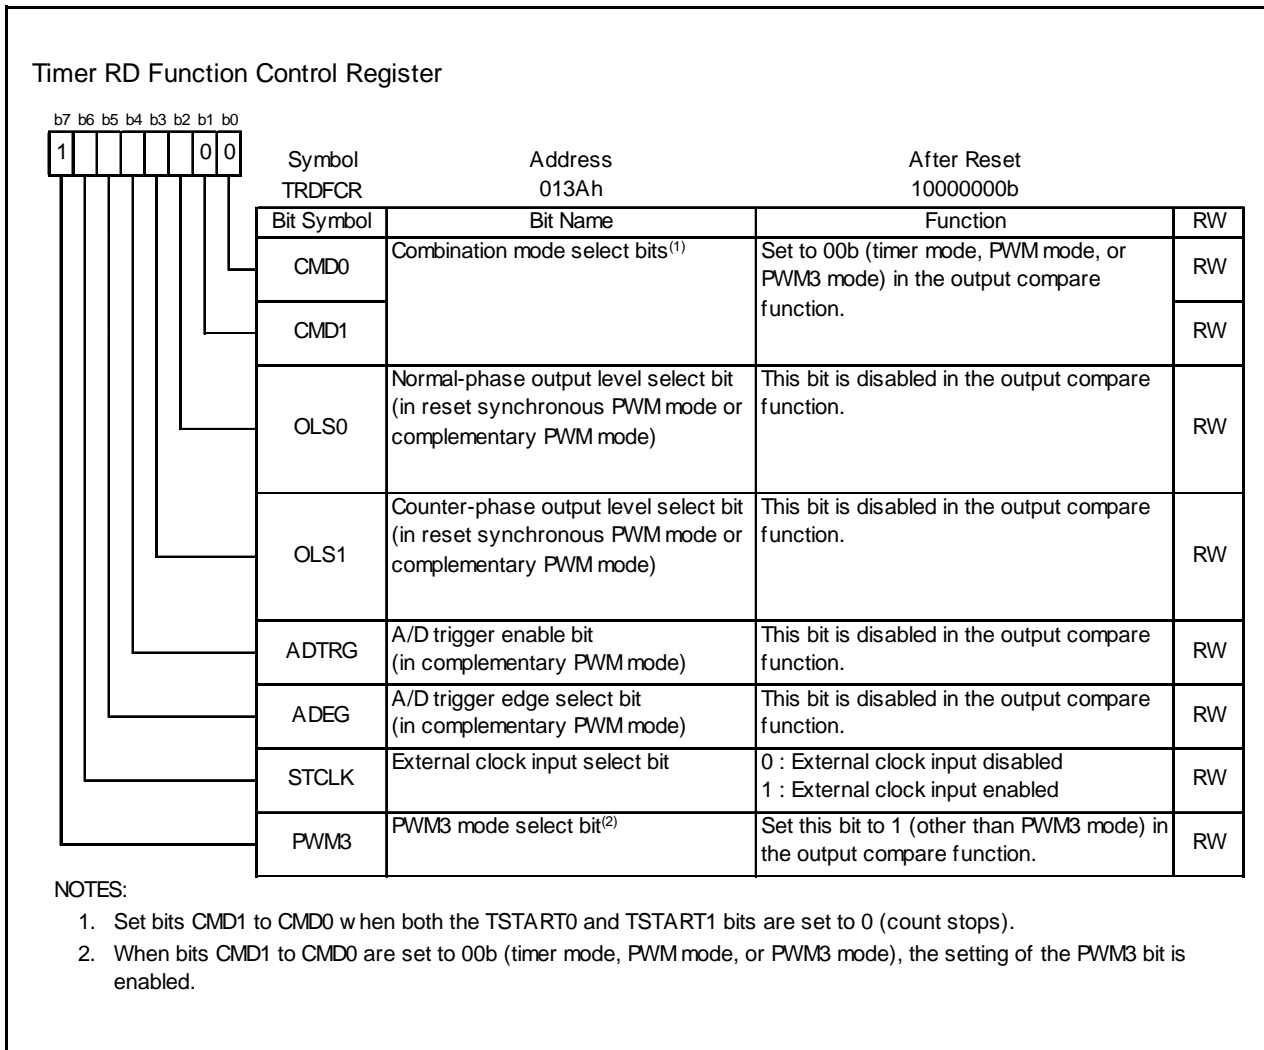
Timer RD Function Control Register

b7 b6 b5 b4 b3 b2 b1 b0

1 0 0

| Symbol | Address | After Reset |
|---|---|---|
| TRDFCR | 013Ah | 10000000b |

| Bit Symbol | Bit Name | Function | RW |
|---|---|---|---|
| CMD0 | Combination mode select bits$^{(1)}$ | Set to 00b (timer mode, PWM mode, or PWM3 mode) in the output compare function. | RW |
| CMD1 | | | RW |
| OLS0 | Normal-phase output level select bit (in reset synchronous PWM mode or complementary PWM mode) | This bit is disabled in the output compare function. | RW |
| OLS1 | Counter-phase output level select bit (in reset synchronous PWM mode or complementary PWM mode) | This bit is disabled in the output compare function. | RW |
| ADTRG | A/D trigger enable bit (in complementary PWM mode) | This bit is disabled in the output compare function. | RW |
| ADEG | A/D trigger edge select bit (in complementary PWM mode) | This bit is disabled in the output compare function. | RW |
| STCLK | External clock input select bit | 0 : External clock input disabled<br>1 : External clock input enabled | RW |
| PWM3 | PWM3 mode select bit$^{(2)}$ | Set this bit to 1 (other than PWM3 mode) in the output compare function. | RW |

NOTES:
1. Set bits CMD1 to CMD0 w hen both the TSTART0 and TSTART1 bits are set to 0 (count stops).
2. When bits CMD1 to CMD0 are set to 00b (timer mode, PWM mode, or PWM3 mode), the setting of the PWM3 bit is enabled.